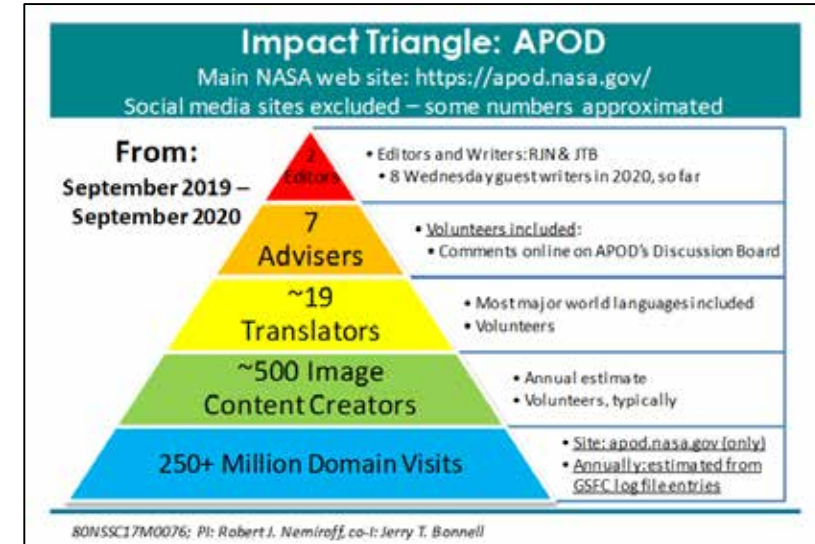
Impact Triangle: APOD
Main NASA web site: https://apod.nasa.gov/
Social media sites excluded – some numbers approximated

From:
September 2019 – September 2020

2
Editors

• Editors and Writers: RJN & JTB
• 8 Wednesday guest writers in 2020, so far

7
Advisers

• Volunteers included:
• Comments online on APOD's Discussion Board

~19
Translators

• Most major world languages included
• Volunteers

~500 Image
Content Creators

• Annual estimate
• Volunteers, typically

250+ Million Domain Visits

• Site: apod.nasa.gov (only)
• Annually: estimated from GSFC log file entries

80NSSC17M0076; PI: Robert J. Nemiroff, co-I: Jerry T. Bonnell